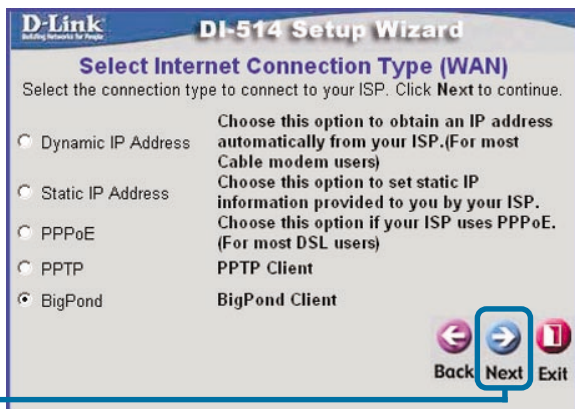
D-Link
Building Networks for People

DI-514 Setup Wizard

Select Internet Connection Type (WAN)

Select the connection type to connect to your ISP. Click Next to continue.

Dynamic IP Address — Choose this option to obtain an IP address automatically from your ISP.(For most Cable modem users)

Static IP Address — Choose this option to set static IP information provided to you by your ISP.

PPPoE — Choose this option if your ISP uses PPPoE. (For most DSL users)

PPTP — PPTP Client

BigPond — BigPond Client

Back Next Exit